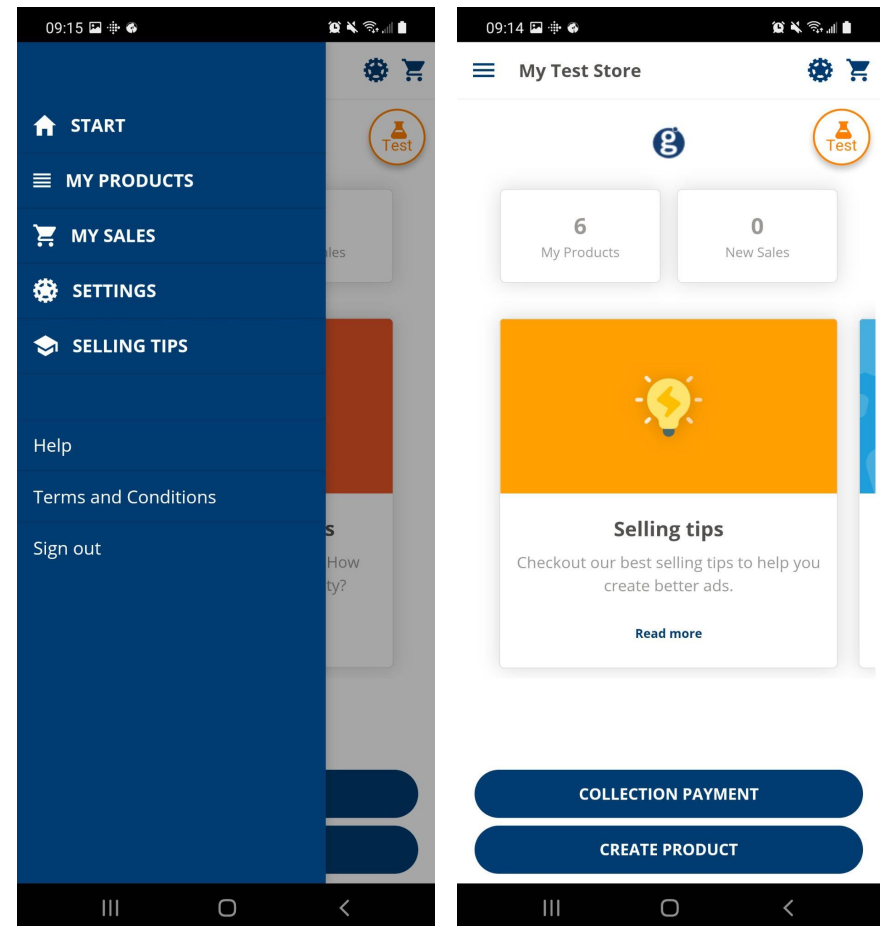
09:15

Test

START
MY PRODUCTS
MY SALES
SETTINGS
SELLING TIPS

Help
Terms and Conditions
Sign out

ales

s
How
ty?

09:14

My Test Store

g

Test

6
My Products

0
New Sales

Selling tips
Checkout our best selling tips to help you create better ads.
Read more

COLLECTION PAYMENT
CREATE PRODUCT